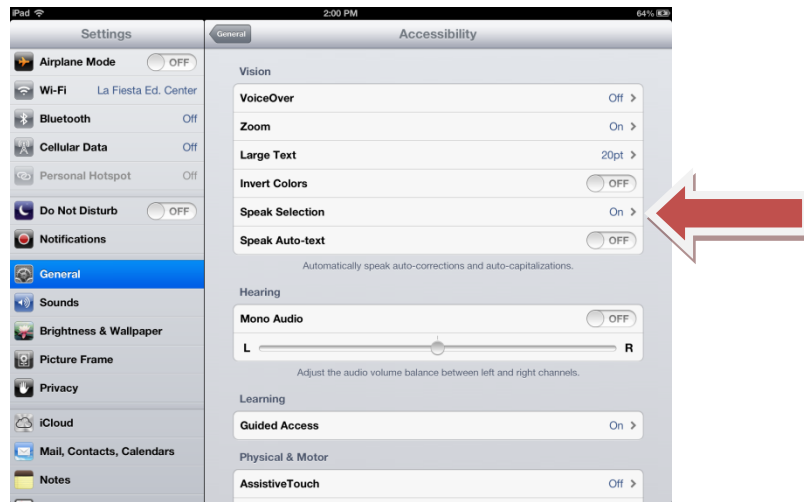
iPad
2:00 PM
64%

Settings
Airplane Mode OFF
Wi-Fi La Fiesta Ed. Center
Bluetooth Off
Cellular Data Off
Personal Hotspot Off
Do Not Disturb OFF
Notifications
General
Sounds
Brightness & Wallpaper
Picture Frame
Privacy
iCloud
Mail, Contacts, Calendars
Notes

General
Accessibility

Vision
VoiceOver Off
Zoom On
Large Text 20pt
Invert Colors OFF
Speak Selection On
Speak Auto-text OFF
Automatically speak auto-corrections and auto-capitalizations.

Hearing
Mono Audio OFF
L R
Adjust the audio volume balance between left and right channels.

Learning
Guided Access On

Physical & Motor
AssistiveTouch Off